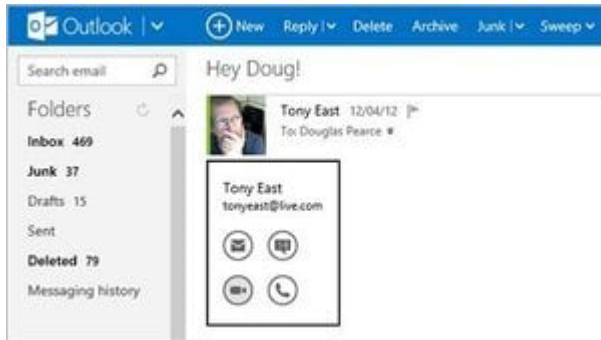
Outlook | New Reply | Delete Archive Junk | Sweep

Search email

Hey Doug!

Folders

Inbox 469

Junk 37

Drafts 15

Sent

Deleted 79

Messaging history

Tony East 12/04/12

To: Douglas Pearce

Tony East
tonyeast@live.com